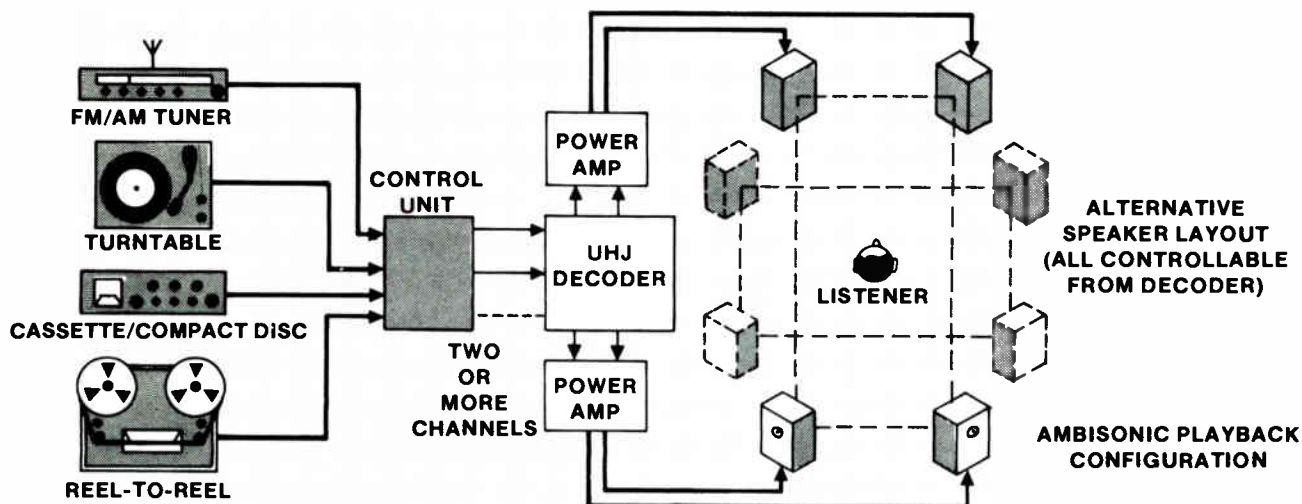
FM/AM TUNER

TURNTABLE

CASSETTE/COMPACT DISC

REEL-TO-REEL

CONTROL UNIT

POWER AMP

UHJ DECODER

TWO OR MORE CHANNELS

POWER AMP

LISTENER

ALTERNATIVE SPEAKER LAYOUT (ALL CONTROLLABLE FROM DECODER)

AMBISONIC PLAYBACK CONFIGURATION